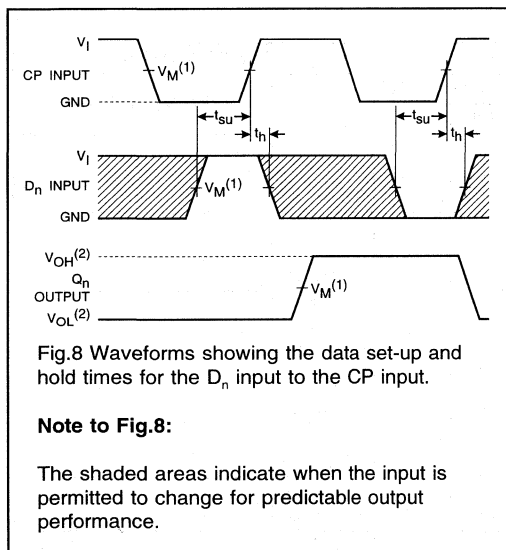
$V_I$
CP INPUT
$V_M^{(1)}$
GND
$t_{su}$
$t_h$
$t_{su}$
$t_h$
$V_I$
$D_n$ INPUT
$V_M^{(1)}$
GND
$V_{OH}^{(2)}$
$Q_n$ OUTPUT
$V_M^{(1)}$
$V_{OL}^{(2)}$

Fig.8 Waveforms showing the data set-up and hold times for the $D_n$ input to the CP input.

**Note to Fig.8:**

The shaded areas indicate when the input is permitted to change for predictable output performance.